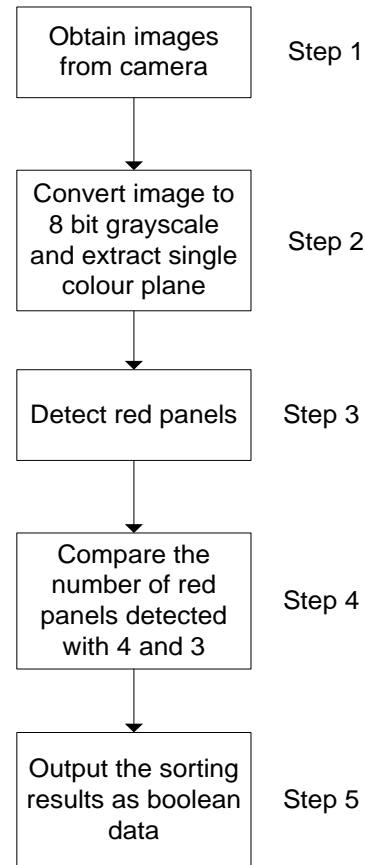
Obtain images from camera

Step 1

Convert image to 8 bit grayscale and extract single colour plane

Step 2

Detect red panels

Step 3

Compare the number of red panels detected with 4 and 3

Step 4

Output the sorting results as boolean data

Step 5